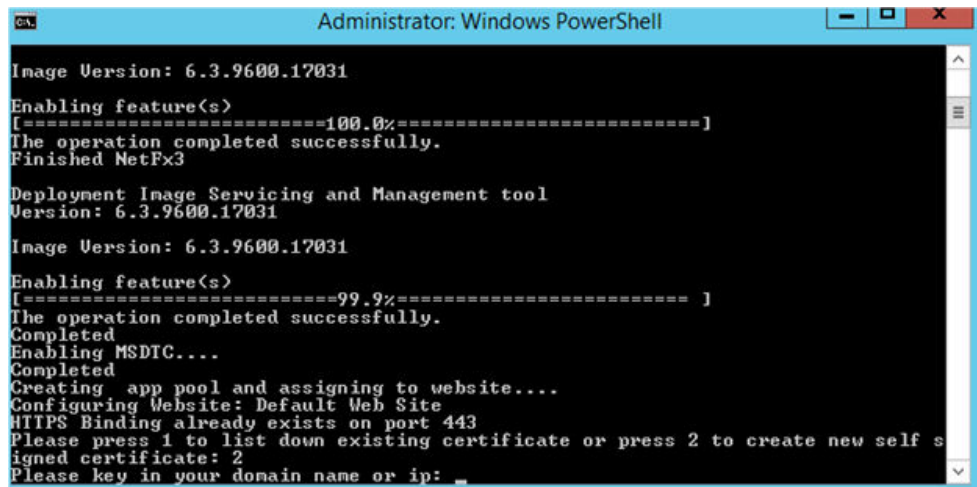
Administrator: Windows PowerShell

Image Version: 6.3.9600.17031

Enabling feature(s)
[==========================100.0%==========================]
The operation completed successfully.
Finished NetFx3

Deployment Image Servicing and Management tool
Version: 6.3.9600.17031

Image Version: 6.3.9600.17031

Enabling feature(s)
[===========================99.9%========================= ]
The operation completed successfully.
Completed
Enabling MSDTC....
Completed
Creating app pool and assigning to website....
Configuring Website: Default Web Site
HTTPS Binding already exists on port 443
Please press 1 to list down existing certificate or press 2 to create new self signed certificate: 2
Please key in your domain name or ip: _